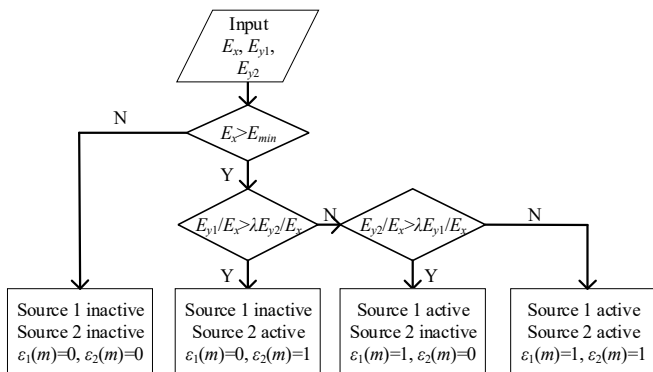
Input
$E_x$, $E_{y1}$, $E_{y2}$

N

$E_x > E_{min}$

Y

$E_{y1}/E_x > \lambda E_{y2}/E_x$

N

$E_{y2}/E_x > \lambda E_{y1}/E_x$

N

Y

Y

Source 1 inactive
Source 2 inactive
$\varepsilon_1(m)=0$, $\varepsilon_2(m)=0$

Source 1 inactive
Source 2 active
$\varepsilon_1(m)=0$, $\varepsilon_2(m)=1$

Source 1 active
Source 2 inactive
$\varepsilon_1(m)=1$, $\varepsilon_2(m)=0$

Source 1 active
Source 2 active
$\varepsilon_1(m)=1$, $\varepsilon_2(m)=1$